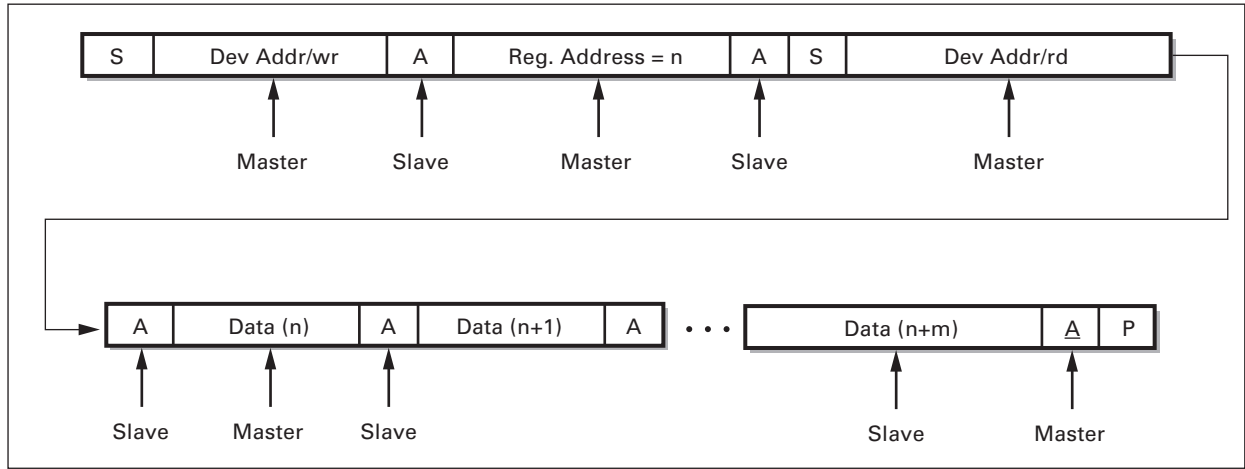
| S | Dev Addr/wr | A | Reg. Address = n | A | S | Dev Addr/rd |
|---|---|---|---|---|---|---|

Master Slave Master Slave Master

| A | Data (n) | A | Data (n+1) | A |
|---|---|---|---|---|

• • •

| Data (n+m) | A | P |
|---|---|---|

Slave Master Slave Slave Master